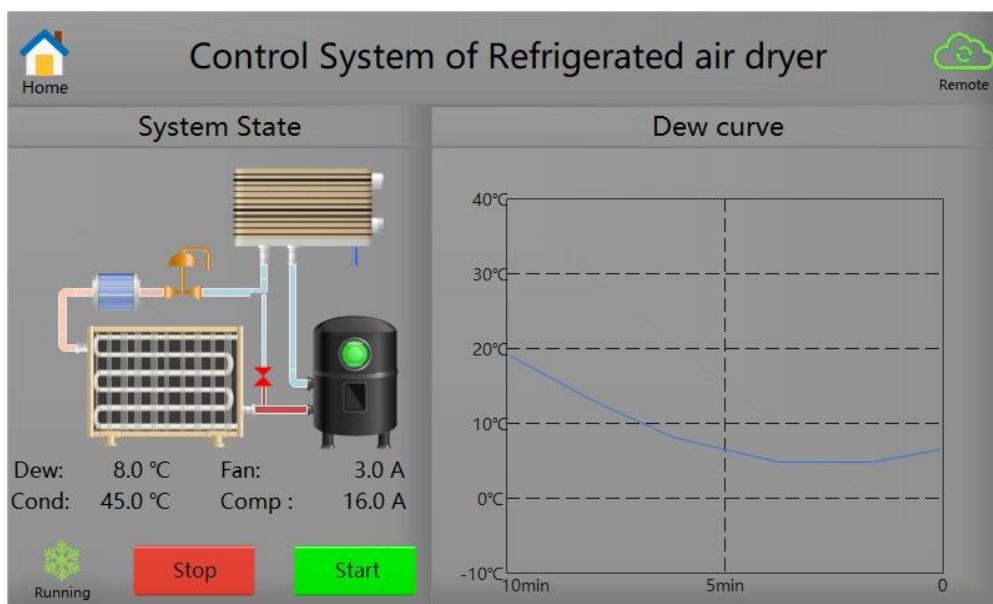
Home

Control System of Refrigerated air dryer

Remote

System State

Dew curve

40℃
30℃
20℃
10℃
0℃
-10℃
10min
5min
0

| Dew: | 8.0 ℃ | Fan: | 3.0 A |
|---|---|---|---|
| Cond: | 45.0 ℃ | Comp : | 16.0 A |

Running

Stop

Start